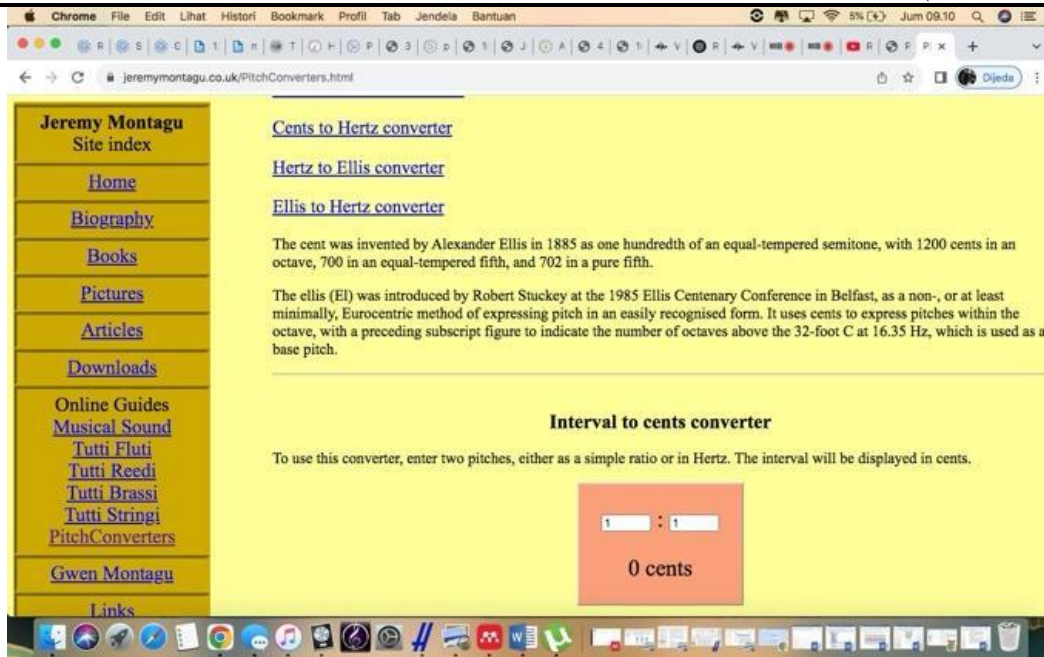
Chrome File Edit Lihat Histori Bookmark Profil Tab Jendela Bantuan 5% Jum 09.10

jeremymontagu.co.uk/PitchConverters.html

Dijeda

Jeremy Montagu
Site index

Home

Biography

Books

Pictures

Articles

Downloads

Online Guides
Musical Sound
Tutti Fluti
Tutti Reedi
Tutti Brassi
Tutti Stringi
PitchConverters

Gwen Montagu

Links

Cents to Hertz converter

Hertz to Ellis converter

Ellis to Hertz converter

The cent was invented by Alexander Ellis in 1885 as one hundredth of an equal-tempered semitone, with 1200 cents in an octave, 700 in an equal-tempered fifth, and 702 in a pure fifth.

The ellis (El) was introduced by Robert Stuckey at the 1985 Ellis Centenary Conference in Belfast, as a non-, or at least minimally, Eurocentric method of expressing pitch in an easily recognised form. It uses cents to express pitches within the octave, with a preceding subscript figure to indicate the number of octaves above the 32-foot C at 16.35 Hz, which is used as a base pitch.

Interval to cents converter

To use this converter, enter two pitches, either as a simple ratio or in Hertz. The interval will be displayed in cents.

1 : 1

0 cents